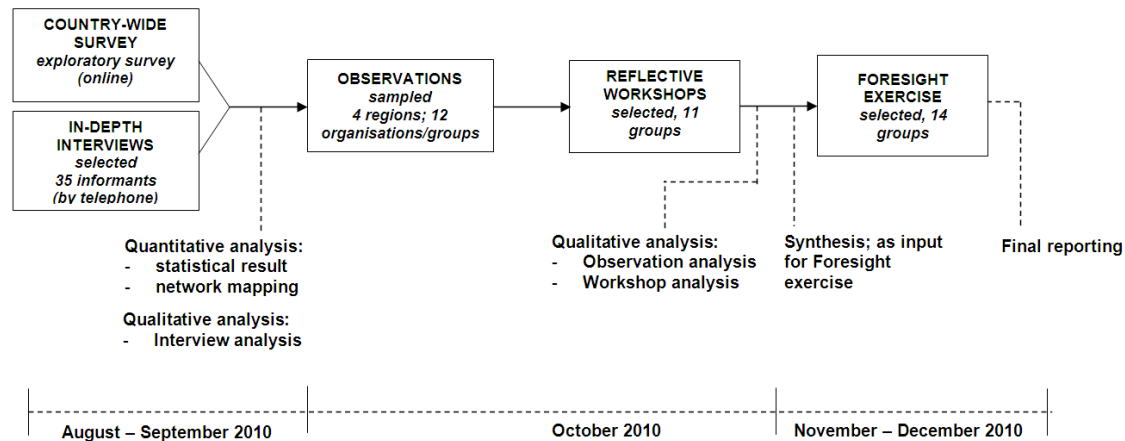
COUNTRY-WIDE SURVEY
exploratory survey (online)

IN-DEPTH INTERVIEWS
selected
35 informants (by telephone)

OBSERVATIONS
sampled
4 regions; 12 organisations/groups

REFLECTIVE WORKSHOPS
selected, 11 groups

FORESIGHT EXERCISE
selected, 14 groups

Quantitative analysis:
- statistical result
- network mapping

Qualitative analysis:
- Interview analysis

Qualitative analysis:
- Observation analysis
- Workshop analysis

Synthesis; as input for Foresight exercise

Final reporting

August – September 2010

October 2010

November – December 2010